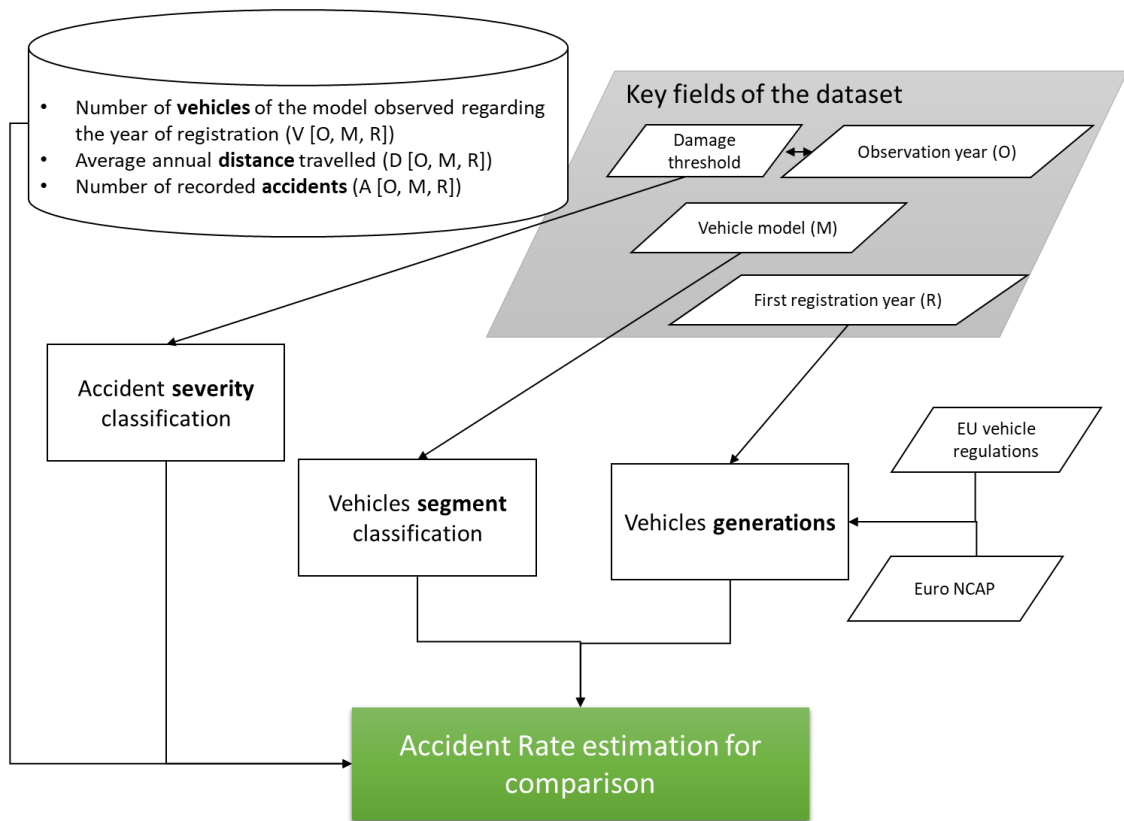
- Number of **vehicles** of the model observed regarding the year of registration (V [O, M, R])
- Average annual **distance** travelled (D [O, M, R])
- Number of recorded **accidents** (A [O, M, R])

Key fields of the dataset

Damage threshold

Observation year (O)

Vehicle model (M)

First registration year (R)

Accident **severity** classification

Vehicles **segment** classification

Vehicles **generations**

EU vehicle regulations

Euro NCAP

Accident Rate estimation for comparison